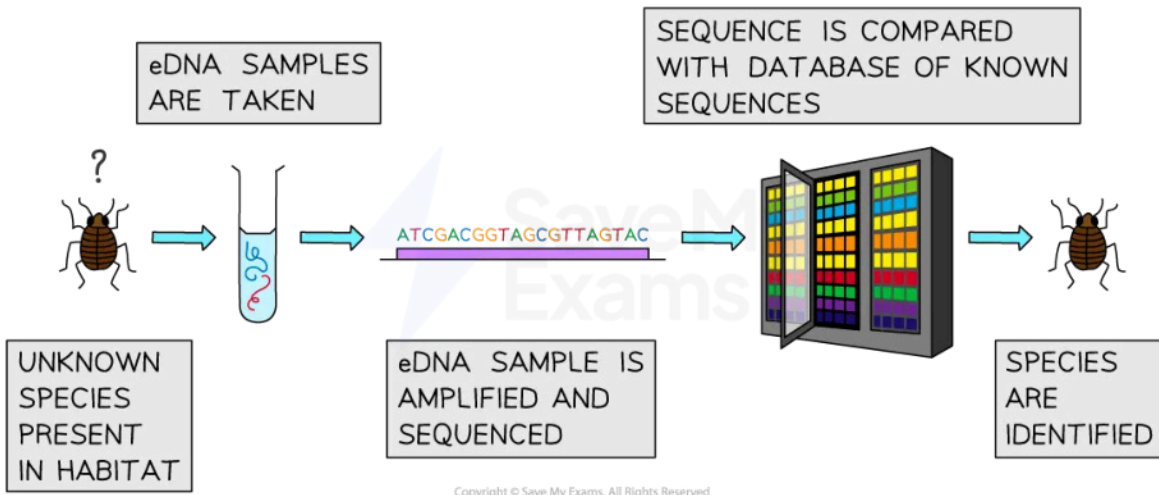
eDNA SAMPLES ARE TAKEN

SEQUENCE IS COMPARED WITH DATABASE OF KNOWN SEQUENCES

?

ATCGACGGTAGCGTTAGTAC

Save My Exams

UNKNOWN SPECIES PRESENT IN HABITAT

eDNA SAMPLE IS AMPLIFIED AND SEQUENCED

SPECIES ARE IDENTIFIED

Copyright © Save My Exams. All Rights Reserved